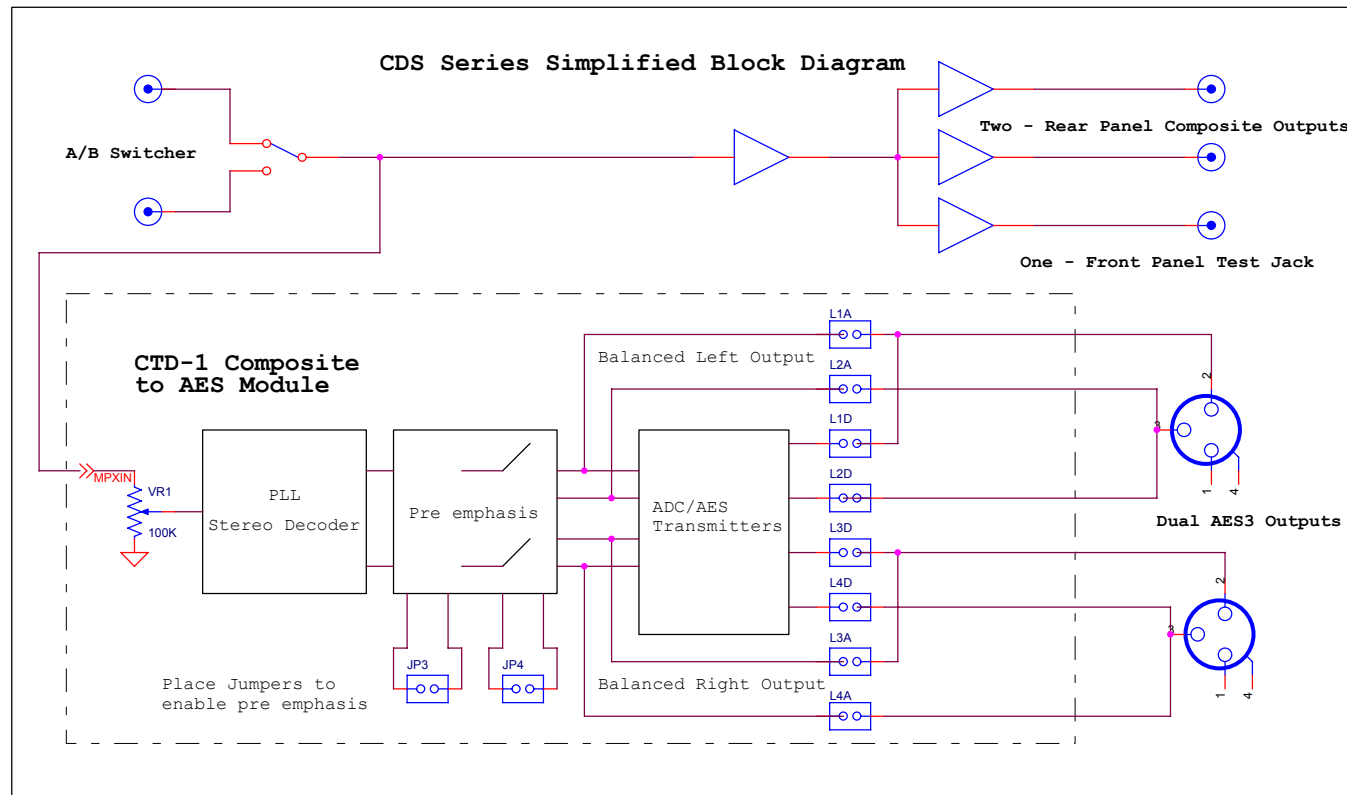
CDS Series Simplified Block Diagram

A/B Switcher

Two - Rear Panel Composite Outputs

One - Front Panel Test Jack

CTD-1 Composite to AES Module

MPXIN

VR1

100K

PLL Stereo Decoder

Pre emphasis

ADC/AES Transmitters

Balanced Left Output

L1A

L2A

L1D

L2D

L3D

L4D

L3A

L4A

Balanced Right Output

JP3

JP4

Place Jumpers to enable pre emphasis

2
3
1
4

Dual AES3 Outputs

2
3
1
4